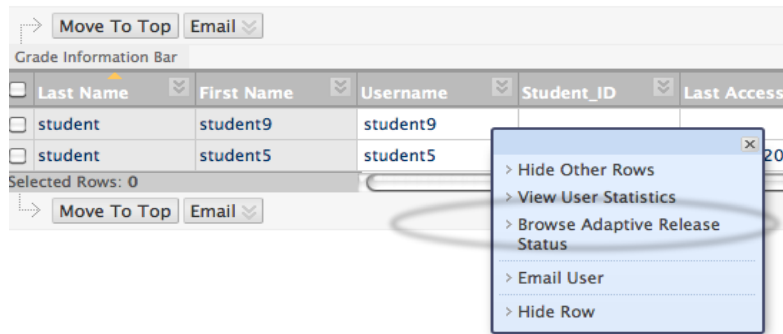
Move To Top Email

Grade Information Bar

| Last Name | First Name | Username | Student_ID | Last Access |
|---|---|---|---|---|
| student | student9 | student9 | | |
| student | student5 | student5 | | 20 |

Selected Rows: 0

Move To Top Email

×

› Hide Other Rows
› View User Statistics
› Browse Adaptive Release Status
› Email User
› Hide Row